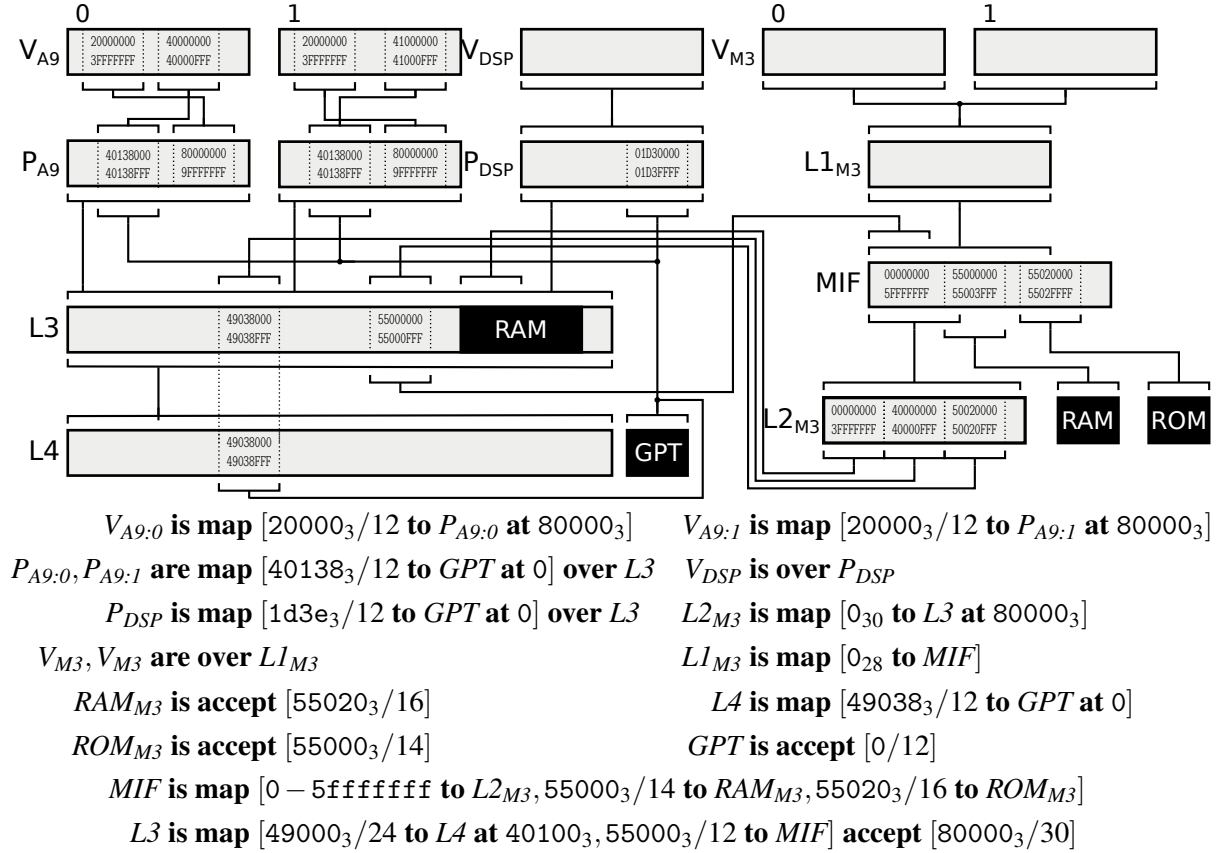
0

1

0

1

$V_{A9}$

20000000
3FFFFFFF

40000000
40000FFF

20000000
3FFFFFFF

41000000
41000FFF

$V_{DSP}$

$V_{M3}$

$P_{A9}$

40138000
40138FFF

80000000
9FFFFFFF

40138000
40138FFF

80000000
9FFFFFFF

$P_{DSP}$

01D30000
01D3FFFF

$L1_{M3}$

MIF

00000000
5FFFFFFF

55000000
55003FFF

55020000
5502FFFF

L3

49038000
49038FFF

55000000
55000FFF

RAM

$L2_{M3}$

00000000
3FFFFFFF

40000000
40000FFF

50020000
50020FFF

RAM

ROM

L4

49038000
49038FFF

GPT

$V_{A9:0}$ **is map** $[20000_3/12$ **to** $P_{A9:0}$ **at** $80000_3]$ $V_{A9:1}$ **is map** $[20000_3/12$ **to** $P_{A9:1}$ **at** $80000_3]$

$P_{A9:0}, P_{A9:1}$ **are map** $[40138_3/12$ **to** $GPT$ **at** $0]$ **over** $L3$ $V_{DSP}$ **is over** $P_{DSP}$

$P_{DSP}$ **is map** $[1d3e_3/12$ **to** $GPT$ **at** $0]$ **over** $L3$ $L2_{M3}$ **is map** $[0_{30}$ **to** $L3$ **at** $80000_3]$

$V_{M3}, V_{M3}$ **are over** $L1_{M3}$ $L1_{M3}$ **is map** $[0_{28}$ **to** $MIF]$

$RAM_{M3}$ **is accept** $[55020_3/16]$ $L4$ **is map** $[49038_3/12$ **to** $GPT$ **at** $0]$

$ROM_{M3}$ **is accept** $[55000_3/14]$ $GPT$ **is accept** $[0/12]$

$MIF$ **is map** $[0-5fffffff$ **to** $L2_{M3}, 55000_3/14$ **to** $RAM_{M3}, 55020_3/16$ **to** $ROM_{M3}]$

$L3$ **is map** $[49000_3/24$ **to** $L4$ **at** $40100_3, 55000_3/12$ **to** $MIF]$ **accept** $[80000_3/30]$